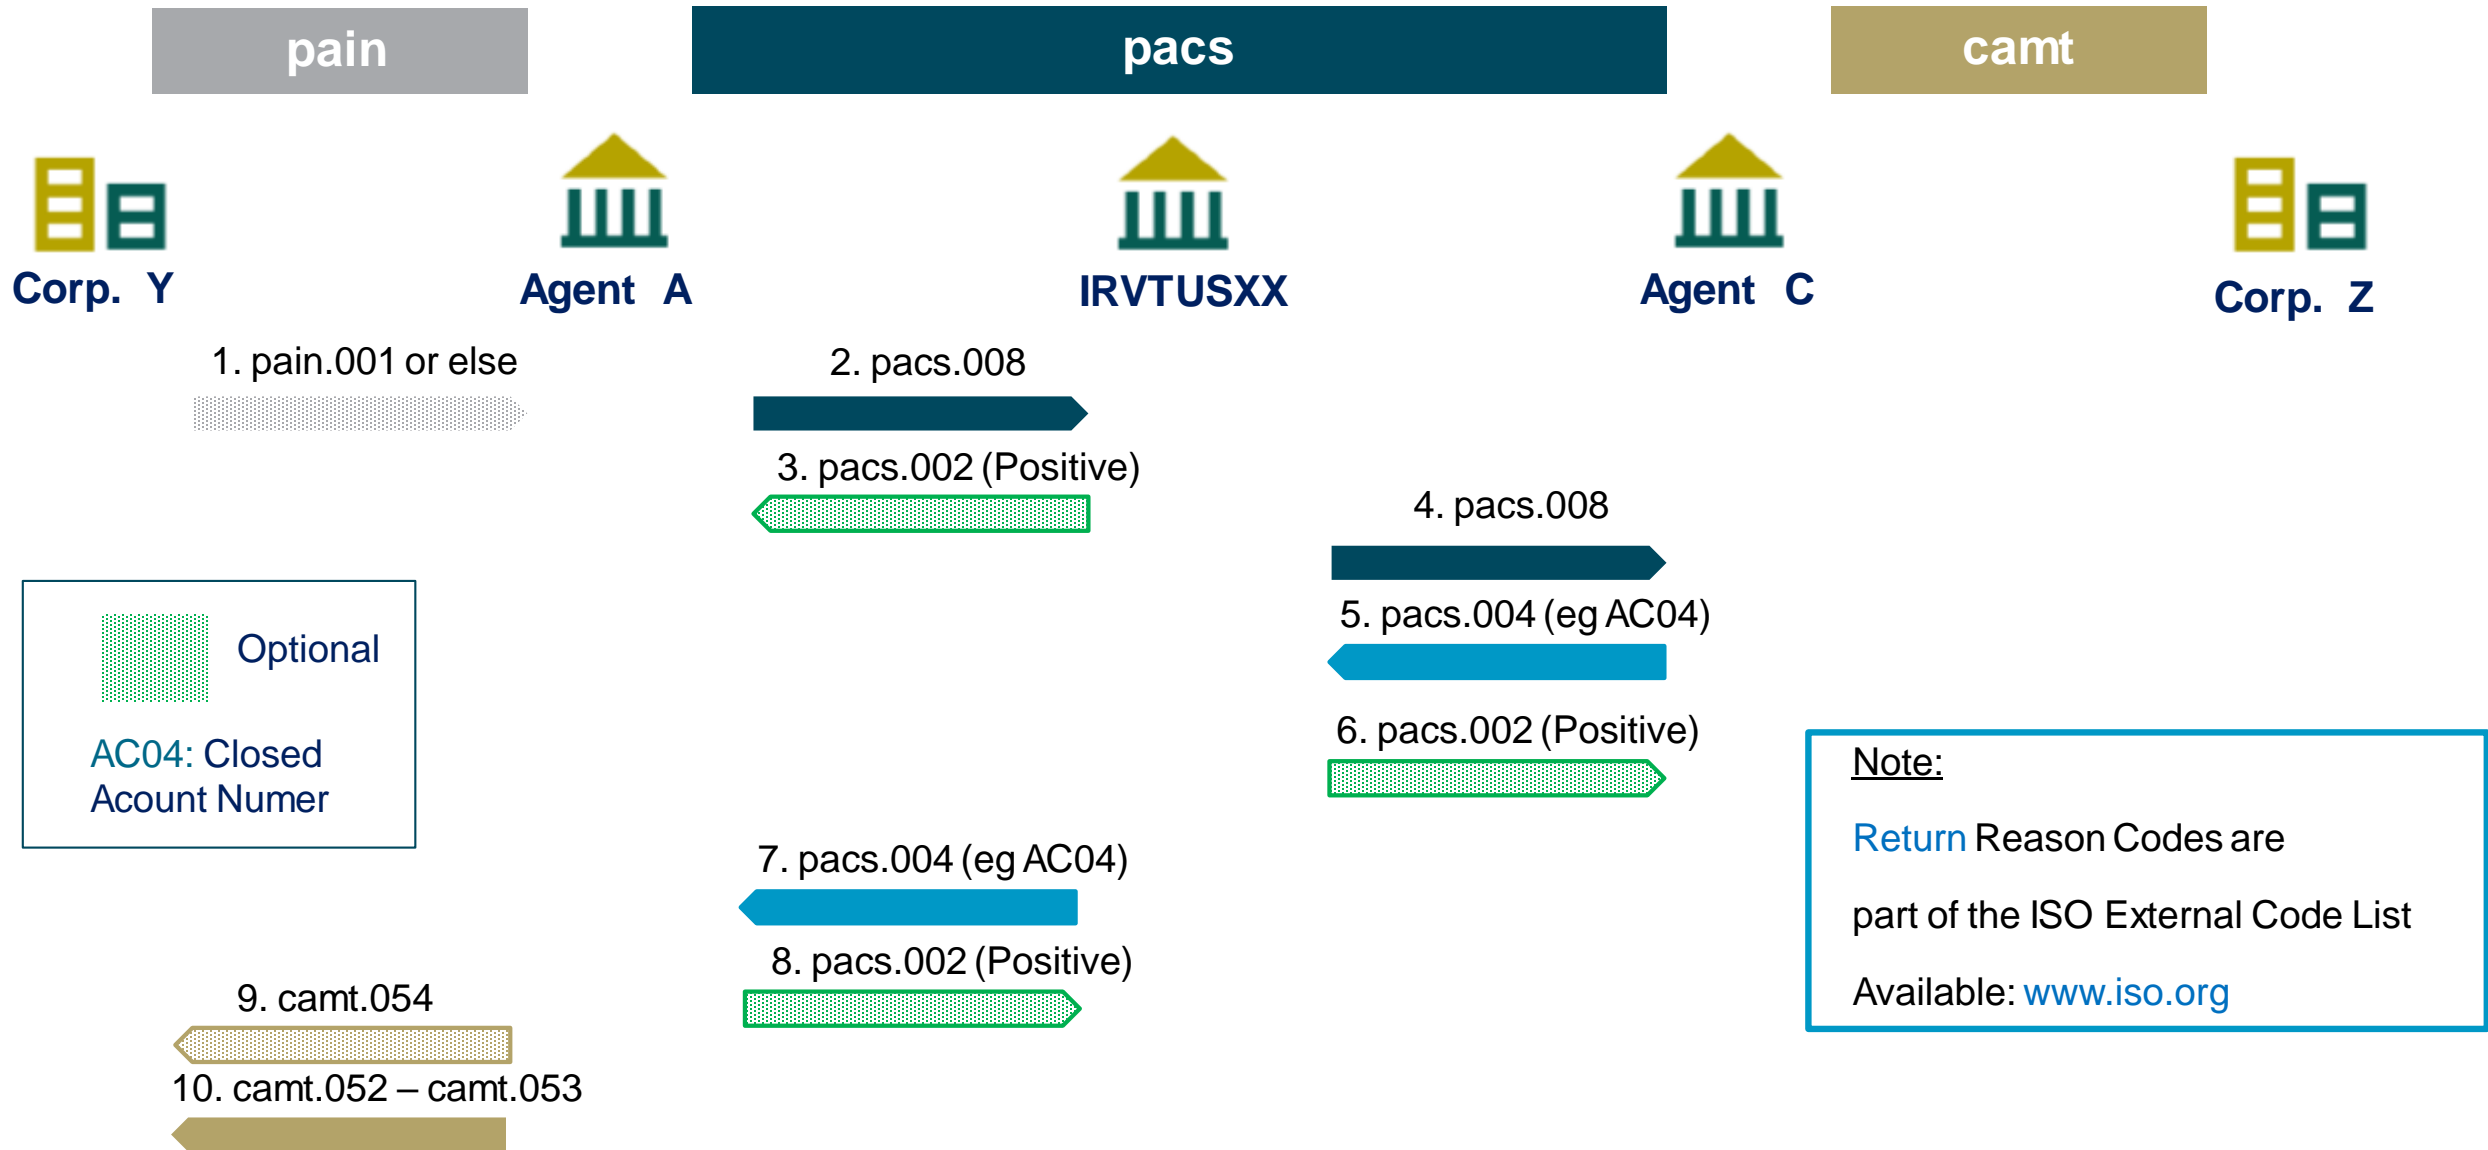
pain

pacs

camt

Corp. Y

Agent A

IRVTUSXX

Agent C

Corp. Z

1. pain.001 or else

2. pacs.008

3. pacs.002 (Positive)

4. pacs.008

5. pacs.004 (eg AC04)

6. pacs.002 (Positive)

Optional

AC04: Closed Acount Numer

7. pacs.004 (eg AC04)

8. pacs.002 (Positive)

9. camt.054

10. camt.052 – camt.053

Note:

Return Reason Codes are

part of the ISO External Code List

Available: www.iso.org